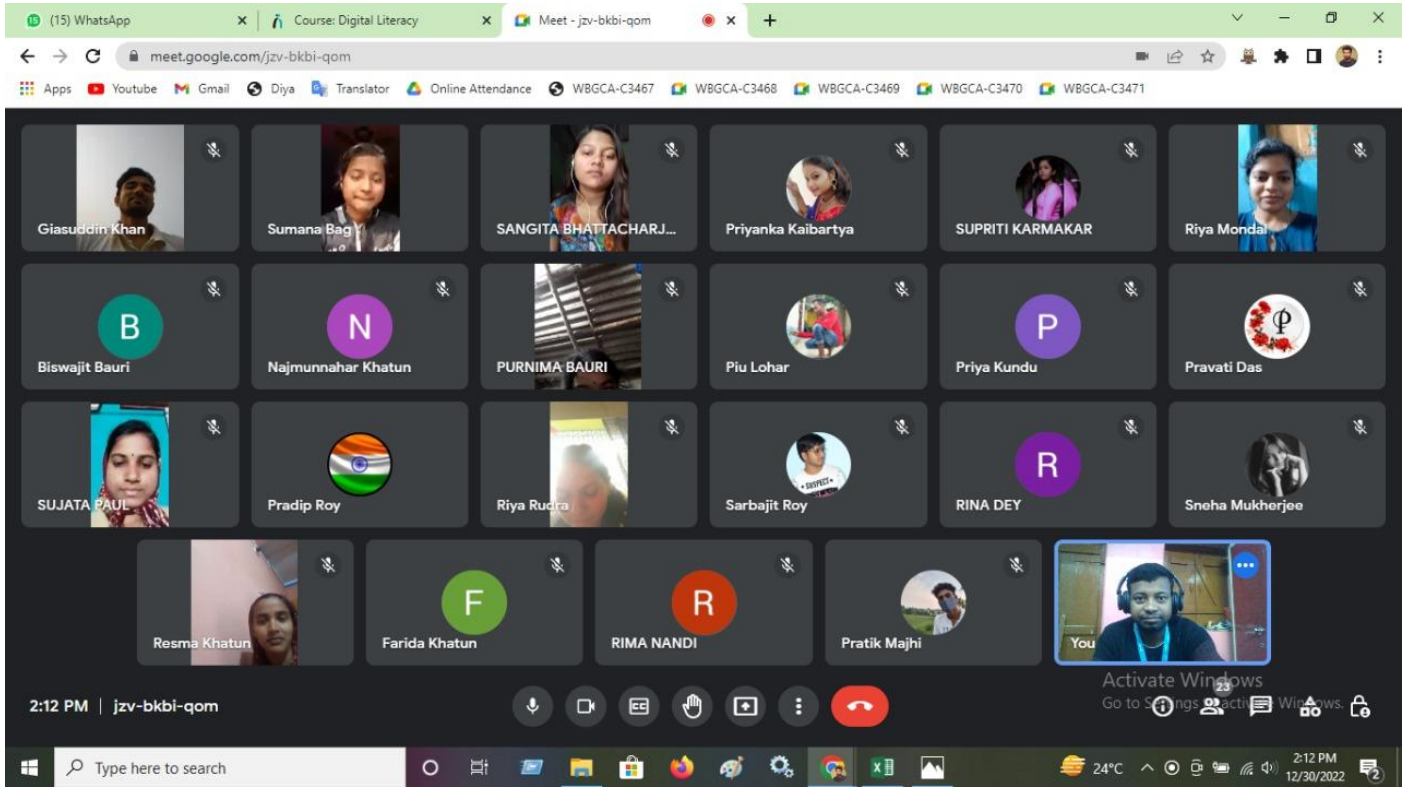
(15) WhatsApp
Course: Digital Literacy
Meet - jzv-bkbi-qom
meet.google.com/jzv-bkbi-qom
Apps Youtube Gmail Diya Translator Online Attendance WBGCA-C3467 WBGCA-C3468 WBGCA-C3469 WBGCA-C3470 WBGCA-C3471

Giasuddin Khan
Sumana Bag
SANGITA BHATTACHARJ...
Priyanka Kaibartya
SUPRITI KARMAKAR
Riya Mondal
B
Biswajit Bauri
N
Najmunnahar Khatun
PURNIMA BAURI
Piu Lohar
P
Priya Kundu
Pravati Das
SUJATA PAUL
Pradip Roy
Riya Rudra
Sarbajit Roy
R
RINA DEY
Sneha Mukherjee
Resma Khatun
F
Farida Khatun
R
RIMA NANDI
Pratik Majhi
You

2:12 PM | jzv-bkbi-qom
Activate Windows
Go to Settings to activate Windows.
23

Type here to search
24°C
2:12 PM
12/30/2022